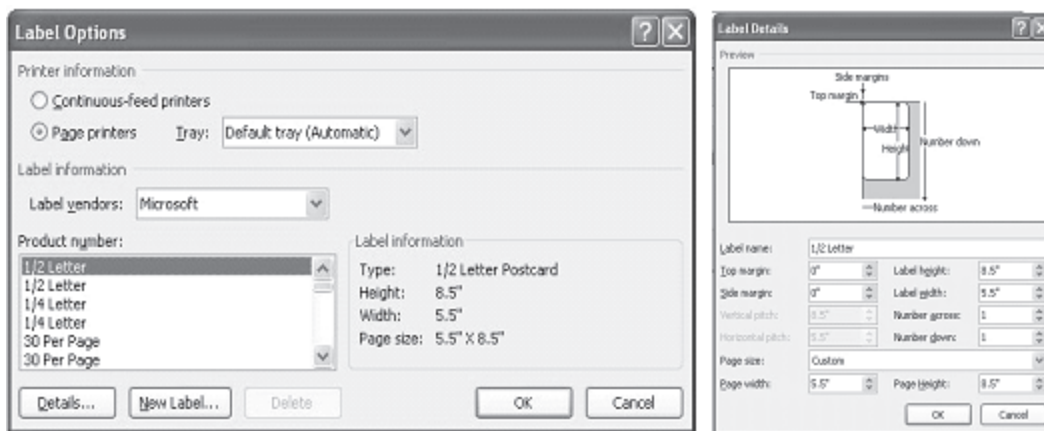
Label Options

Printer information

Continuous-feed printers

Page printers Tray: Default tray (Automatic)

Label information

Label vendors: Microsoft

Product number:

1/2 Letter
1/2 Letter
1/4 Letter
1/4 Letter
30 Per Page
30 Per Page

Label information

Type: 1/2 Letter Postcard
Height: 8.5"
Width: 5.5"
Page size: 5.5" X 8.5"

Details... New Label... Delete OK Cancel

Label Details

Preview

Side margins
Top margin
Width
Height
Number down
Number across

Label name: 1/2 Letter
Top margin: 0" Label height: 8.5"
Side margin: 0" Label width: 5.5"
Vertical pitch: 8.5" Number across: 1
Horizontal pitch: 5.5" Number down: 1
Page size: Custom
Page width: 5.5" Page Height: 8.5"

OK Cancel